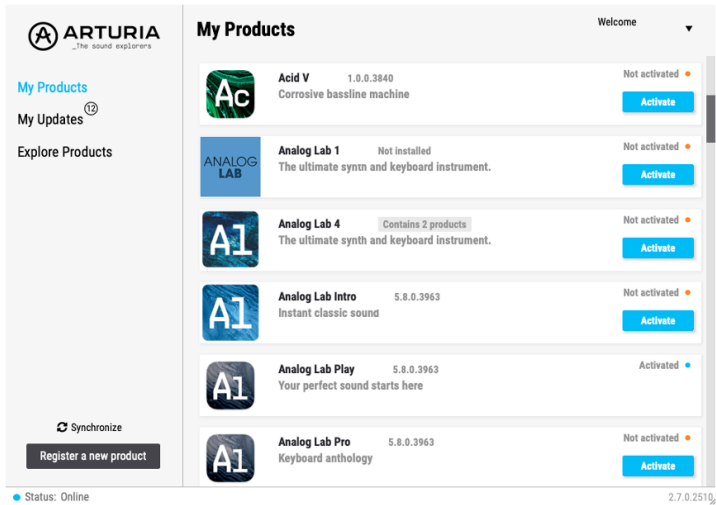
ARTURIA
_The sound explorers

My Products
My Updates 12
Explore Products

Synchronize
Register a new product

My Products
Welcome ▾

Ac
Acid V 1.0.0.3840
Corrosive bassline machine
Not activated
Activate

ANALOG LAB
Analog Lab 1 Not installed
The ultimate synth and keyboard instrument.
Not activated
Activate

A1
Analog Lab 4 Contains 2 products
The ultimate synth and keyboard instrument.
Not activated
Activate

A1
Analog Lab Intro 5.8.0.3963
Instant classic sound
Not activated
Activate

A1
Analog Lab Play 5.8.0.3963
Your perfect sound starts here
Activated

A1
Analog Lab Pro 5.8.0.3963
Keyboard anthology
Not activated
Activate

Status: Online
2.7.0.2510